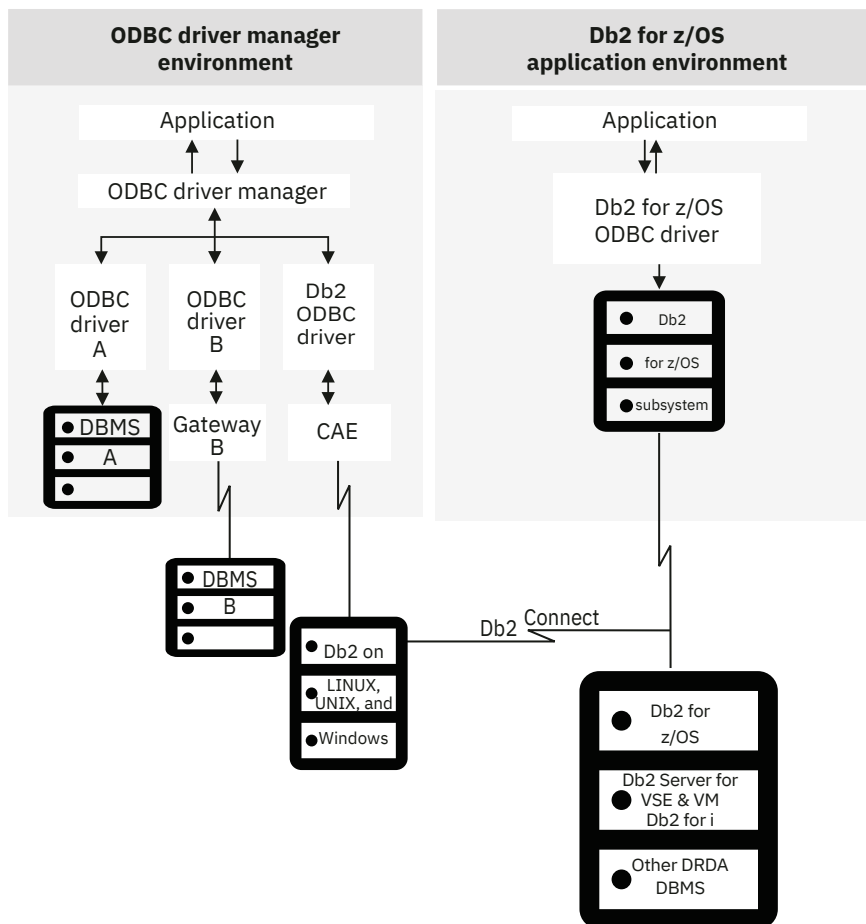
ODBC driver manager environment

Db2 for z/OS application environment

Application

ODBC driver manager

ODBC driver A

ODBC driver B

Db2 ODBC driver

DBMS A

Gateway B

CAE

DBMS B

Db2 on LINUX, UNIX, and Windows

Application

Db2 for z/OS ODBC driver

Db2 for z/OS subsystem

Db2 Connect

Db2 for z/OS

Db2 Server for VSE & VM Db2 for i

Other DRDA DBMS